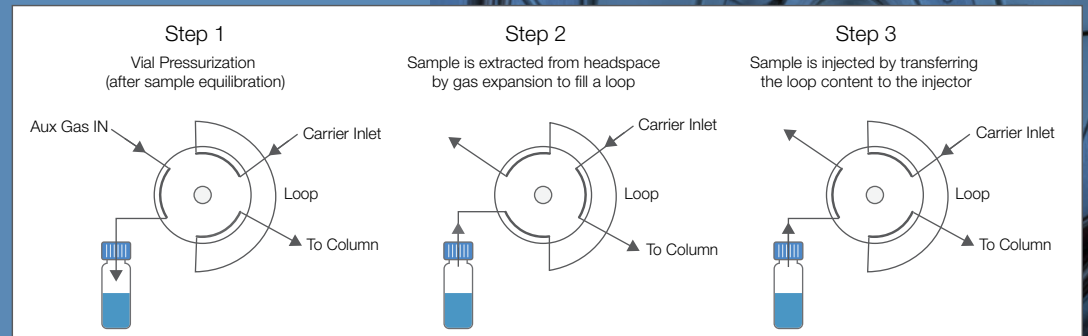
Step 1
Vial Pressurization
(after sample equilibration)

Aux Gas IN
Carrier Inlet
Loop
To Column

Step 2
Sample is extracted from headspace
by gas expansion to fill a loop

Carrier Inlet
Loop
To Column

Step 3
Sample is injected by transferring
the loop content to the injector

Carrier Inlet
Loop
To Column